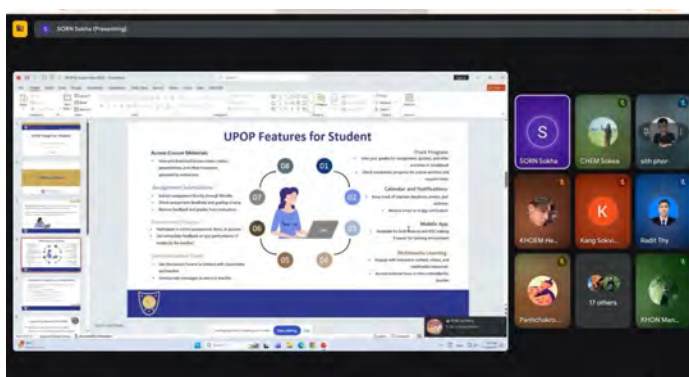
SORN Sokha (Presenting)

UPOP Features for Student

Access Course Materials

Assignment Submissions

Track Progress

Calendar and Notifications

Mobile App

Multimedia Learning

Communication Tools

01

02

03

04

05

06

07

08

S

SORN Sokha

CHEM Sokea

sith phor

KHOEM He...

K

Kang Sokvi...

Radit Thy

Panhchakro...

17 others

KHON Man...